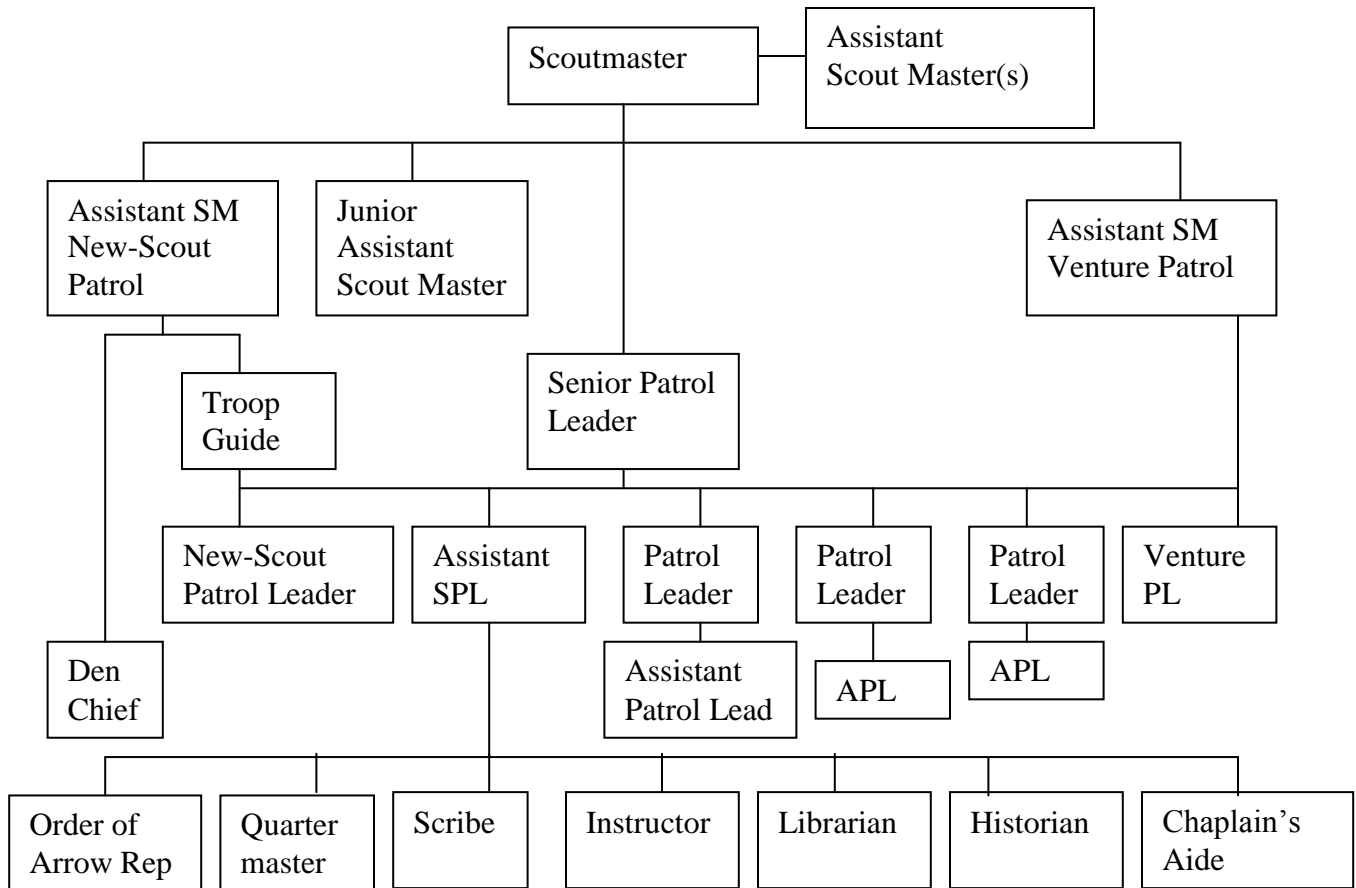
Scoutmaster

Assistant Scout Master(s)

Assistant SM New-Scout Patrol

Junior Assistant Scout Master

Assistant SM Venture Patrol

Troop Guide

Senior Patrol Leader

New-Scout Patrol Leader

Assistant SPL

Patrol Leader

Patrol Leader

Patrol Leader

Venture PL

Den Chief

Assistant Patrol Lead

APL

APL

Order of Arrow Rep

Quarter master

Scribe

Instructor

Librarian

Historian

Chaplain's Aide